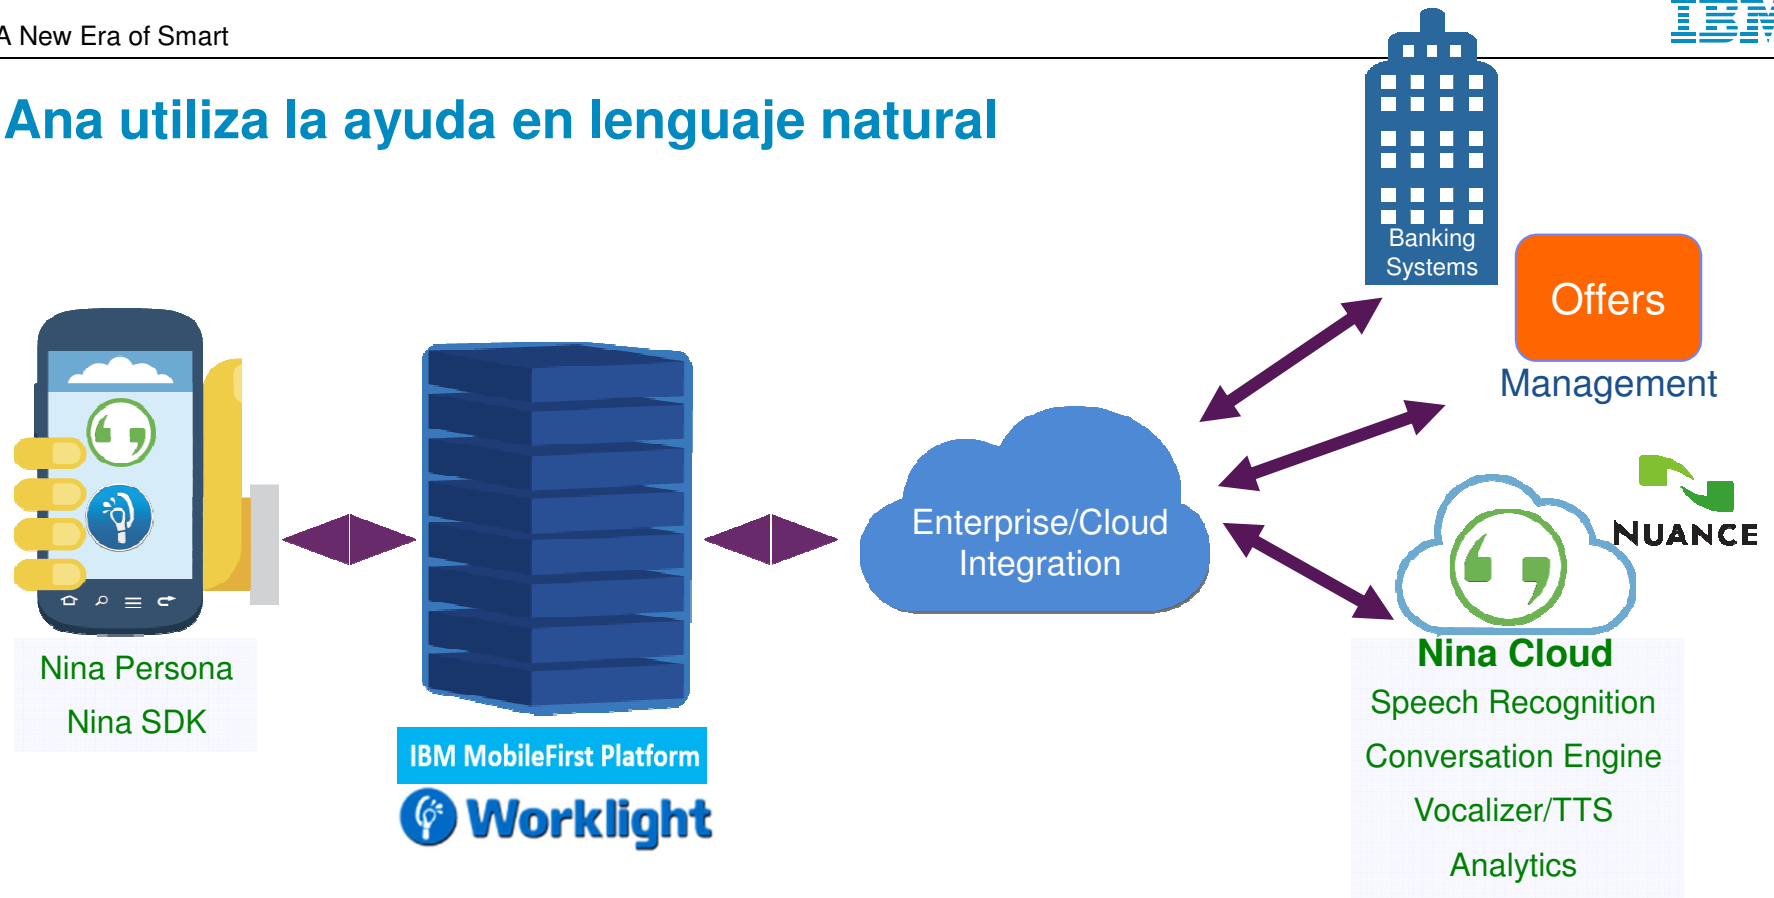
A New Era of Smart

IBM

Ana utiliza la ayuda en lenguaje natural

Banking Systems

Offers

Management

NUANCE

Enterprise/Cloud Integration

Nina Persona

Nina SDK

IBM MobileFirst Platform

Worklight

Nina Cloud

Speech Recognition

Conversation Engine

Vocalizer/TTS

Analytics